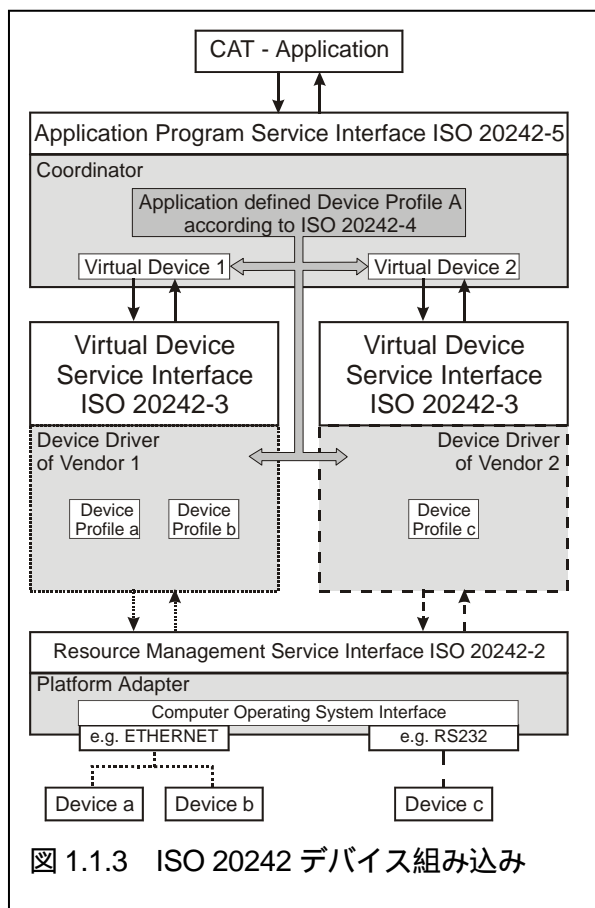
CAT - Application

Application Program Service Interface ISO 20242-5

Coordinator

Application defined Device Profile A according to ISO 20242-4

Virtual Device 1

Virtual Device 2

Virtual Device Service Interface ISO 20242-3

Virtual Device Service Interface ISO 20242-3

Device Driver of Vendor 1

Device Driver of Vendor 2

Device Profile a

Device Profile b

Device Profile c

Resource Management Service Interface ISO 20242-2

Platform Adapter

Computer Operating System Interface

e.g. ETHERNET

e.g. RS232

Device a

Device b

Device c

図 1.1.3 ISO 20242 デバイス組み込み